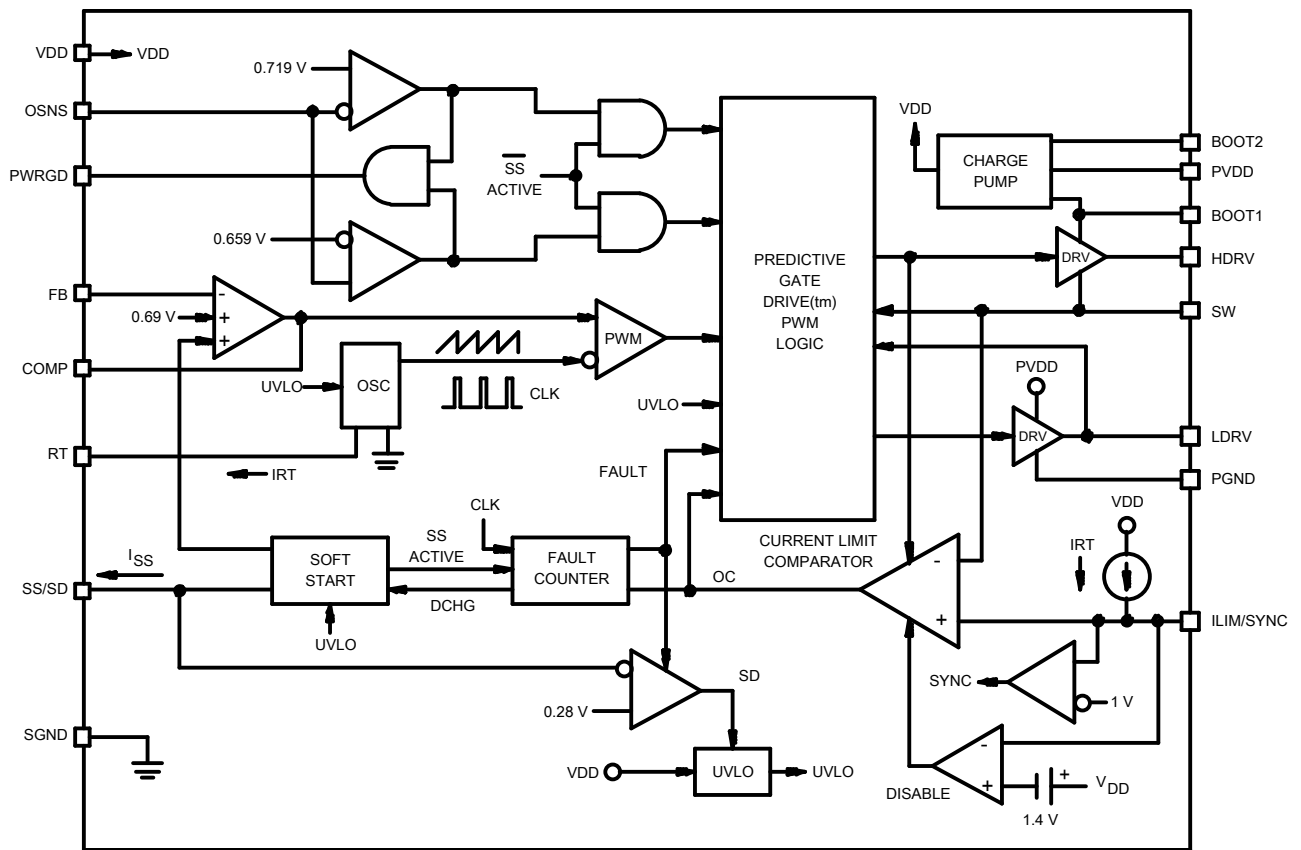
VDD
VDD
0.719 V
OSNS
PWRGD
$\overline{SS}$
ACTIVE
0.659 V
PREDICTIVE
GATE
DRIVE(tm)
PWM
LOGIC
VDD
CHARGE
PUMP
BOOT2
PVDD
BOOT1
DRV
HDRV
SW
FB
-
0.69 V
+
+
PWM
COMP
UVLO
OSC
CLK
UVLO
PVDD
DRV
LDRV
RT
IRT
FAULT
PGND
CLK
VDD
$I_{SS}$
SOFT
START
SS
ACTIVE
FAULT
COUNTER
CURRENT LIMIT
COMPARATOR
IRT
SS/SD
DCHG
OC
-
+
ILIM/SYNC
UVLO
SD
SYNC
1 V
0.28 V
SGND
VDD
UVLO
UVLO
-
+
+
DISABLE
$V_{DD}$
1.4 V